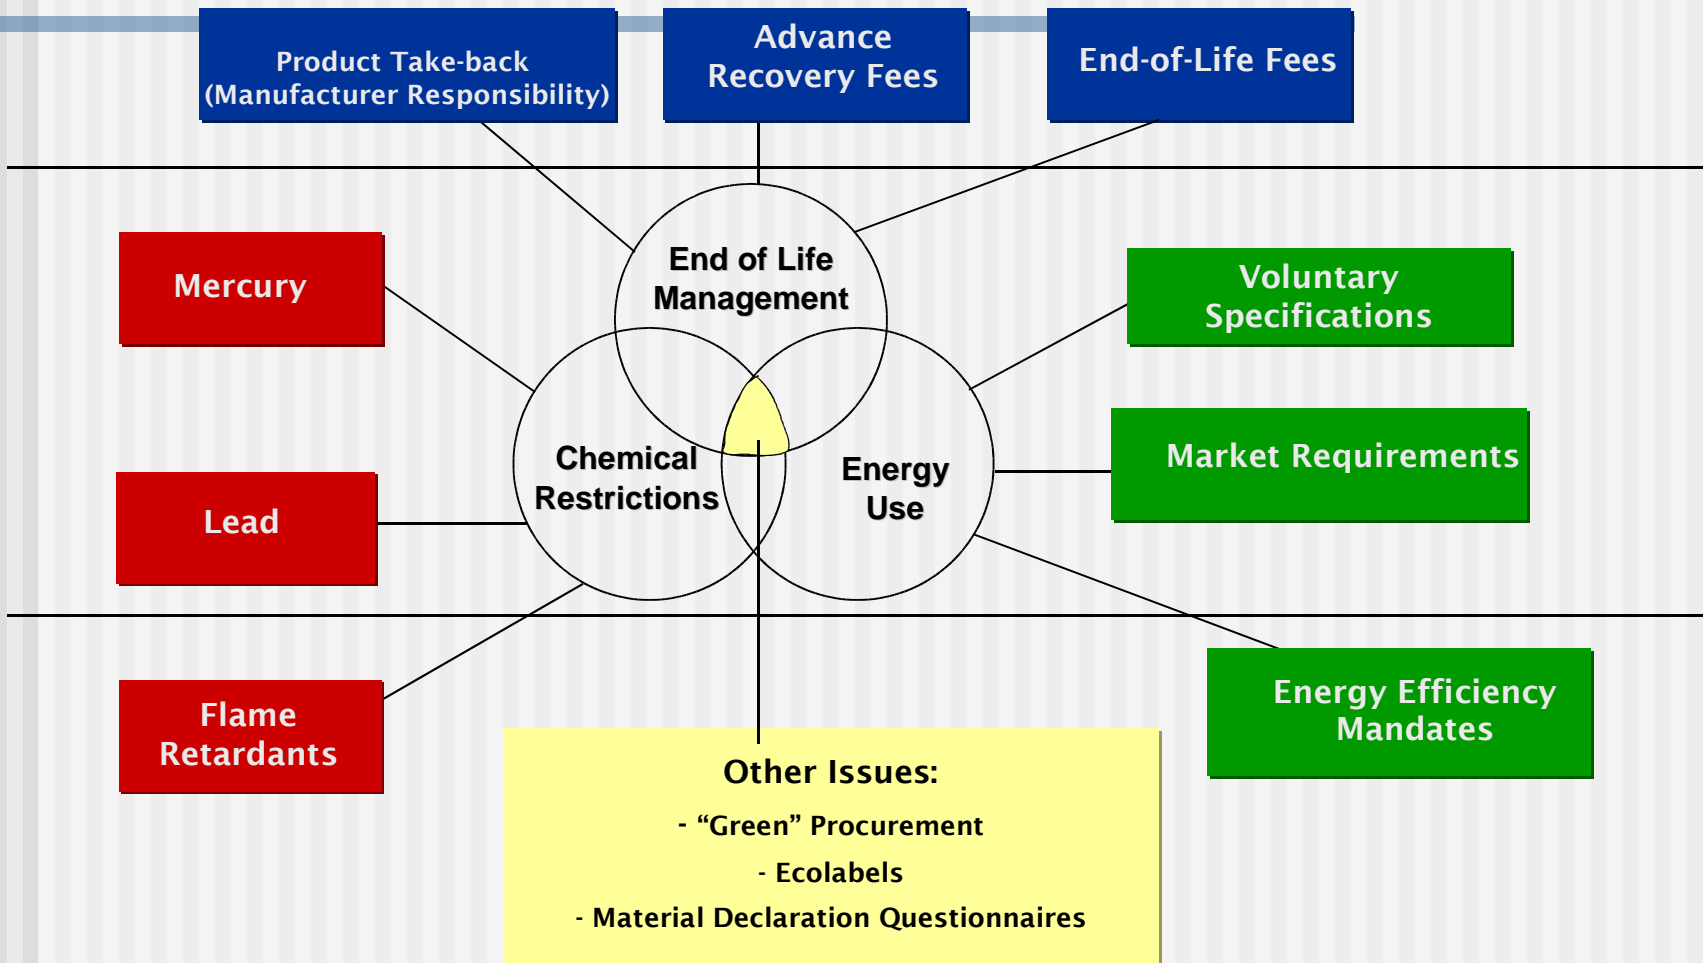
Product Take-back (Manufacturer Responsibility)

Advance Recovery Fees

End-of-Life Fees

Mercury

End of Life Management

Voluntary Specifications

Chemical Restrictions

Energy Use

Market Requirements

Lead

Flame Retardants

Energy Efficiency Mandates

Other Issues:

- “Green” Procurement

- Ecolabels

- Material Declaration Questionnaires